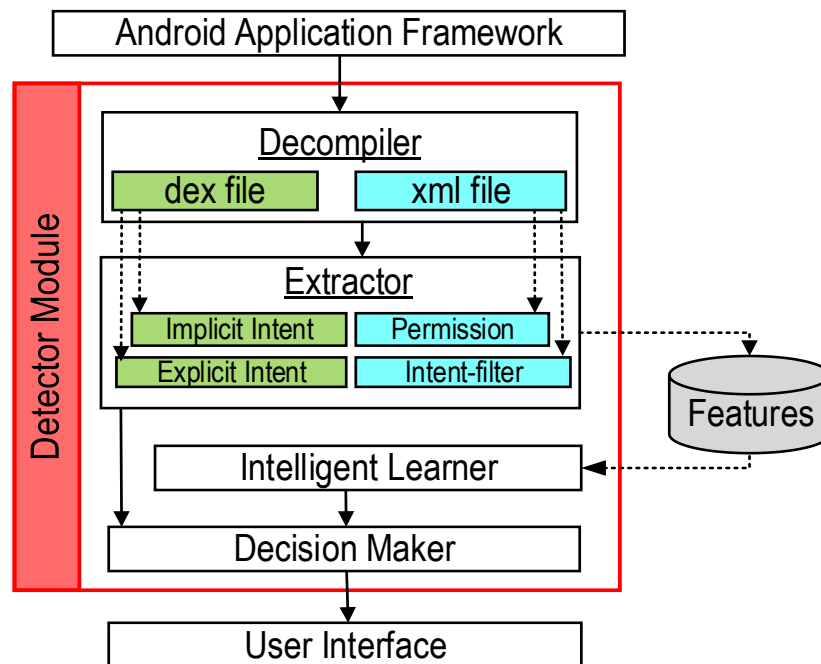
Android Application Framework

Detector Module

Decompiler

dex file

xml file

Extractor

Implicit Intent

Permission

Explicit Intent

Intent-filter

Features

Intelligent Learner

Decision Maker

User Interface